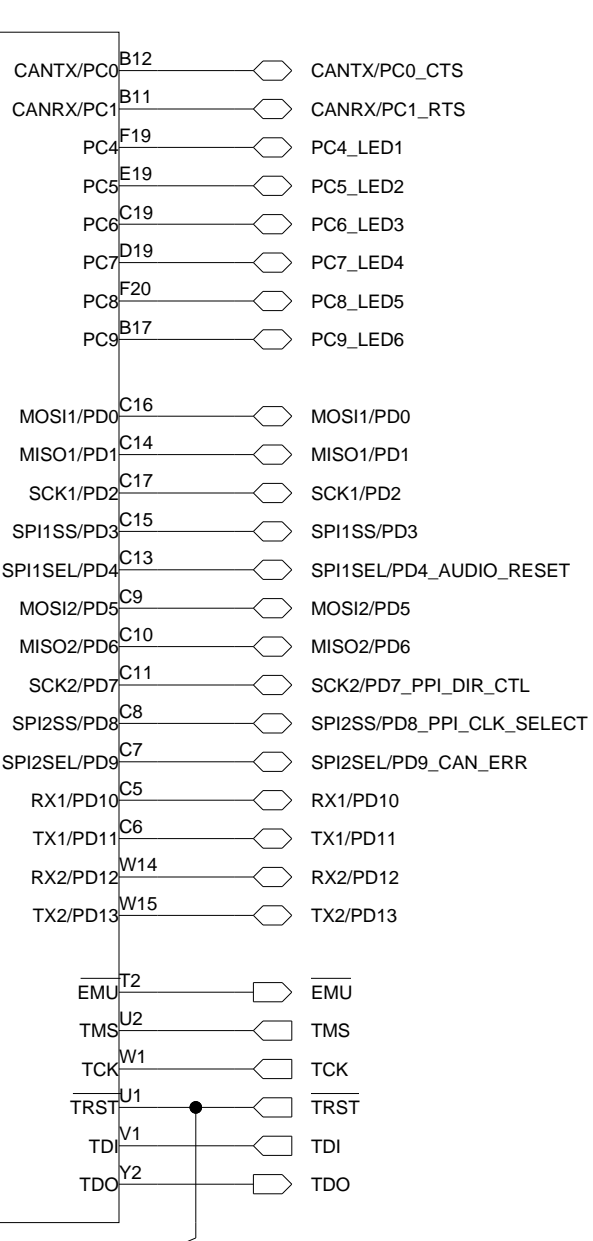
CANTX/PC0 B12 CANTX/PC0_CTS
CANRX/PC1 B11 CANRX/PC1_RTS
PC4 F19 PC4_LED1
PC5 E19 PC5_LED2
PC6 C19 PC6_LED3
PC7 D19 PC7_LED4
PC8 F20 PC8_LED5
PC9 B17 PC9_LED6

MOSI1/PD0 C16 MOSI1/PD0
MISO1/PD1 C14 MISO1/PD1
SCK1/PD2 C17 SCK1/PD2
SPI1SS/PD3 C15 SPI1SS/PD3
SPI1SEL/PD4 C13 SPI1SEL/PD4_AUDIO_RESET
MOSI2/PD5 C9 MOSI2/PD5
MISO2/PD6 C10 MISO2/PD6
SCK2/PD7 C11 SCK2/PD7_PPI_DIR_CTL
SPI2SS/PD8 C8 SPI2SS/PD8_PPI_CLK_SELECT
SPI2SEL/PD9 C7 SPI2SEL/PD9_CAN_ERR
RX1/PD10 C5 RX1/PD10
TX1/PD11 C6 TX1/PD11
RX2/PD12 W14 RX2/PD12
TX2/PD13 W15 TX2/PD13

$\overline{EMU}$ T2 $\overline{EMU}$
TMS U2 TMS
TCK W1 TCK
$\overline{TRST}$ U1 $\overline{TRST}$
TDI V1 TDI
TDO Y2 TDO